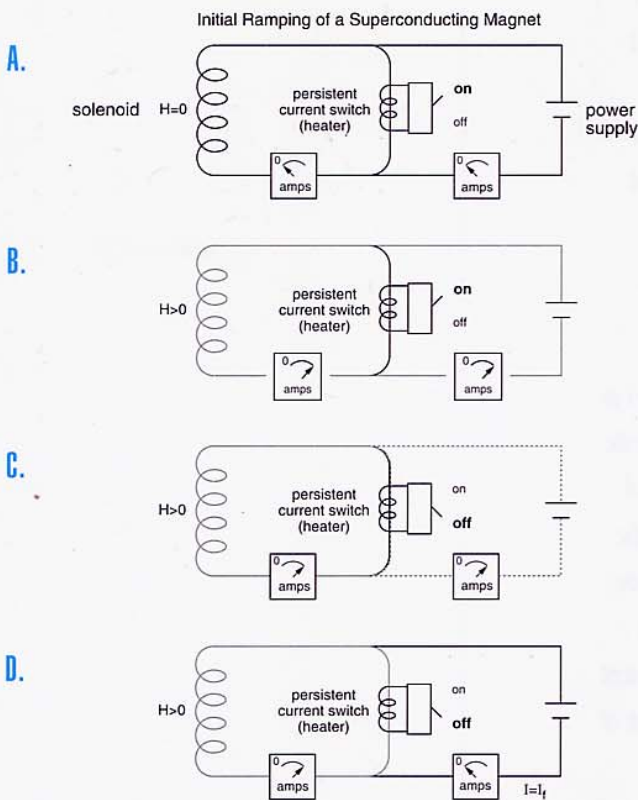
Initial Ramping of a Superconducting Magnet

A.

solenoid H=0

persistent current switch (heater)

on

off

power supply

0 amps

0 amps

B.

H>0

persistent current switch (heater)

on

off

0 amps

0 amps

C.

H>0

persistent current switch (heater)

on

off

0 amps

0 amps

D.

H>0

persistent current switch (heater)

on

off

0 amps

0 amps

$I=I_f$